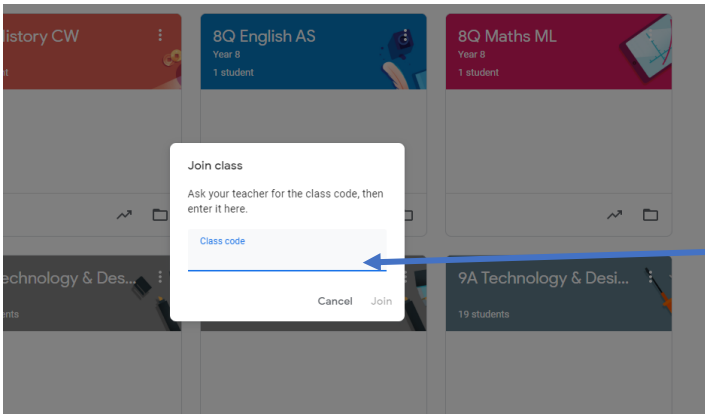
istory CW

t

8Q English AS

Year 8

1 student

8Q Maths ML

Year 8

1 student

Join class

Ask your teacher for the class code, then enter it here.

Class code

Cancel Join

echnology & Des...

ents

9A Technology & Desi...

19 students